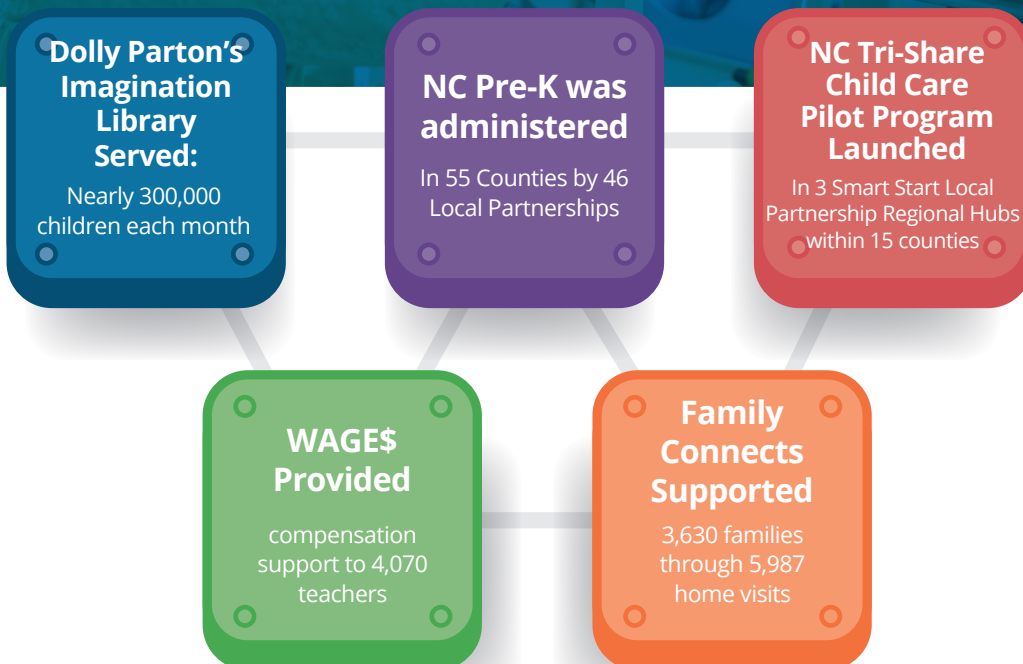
Dolly Parton's Imagination Library Served:

Nearly 300,000 children each month

NC Pre-K was administered

In 55 Counties by 46 Local Partnerships

NC Tri-Share Child Care Pilot Program Launched

In 3 Smart Start Local Partnership Regional Hubs within 15 counties

WAGE$ Provided

compensation support to 4,070 teachers

Family Connects Supported

3,630 families through 5,987 home visits